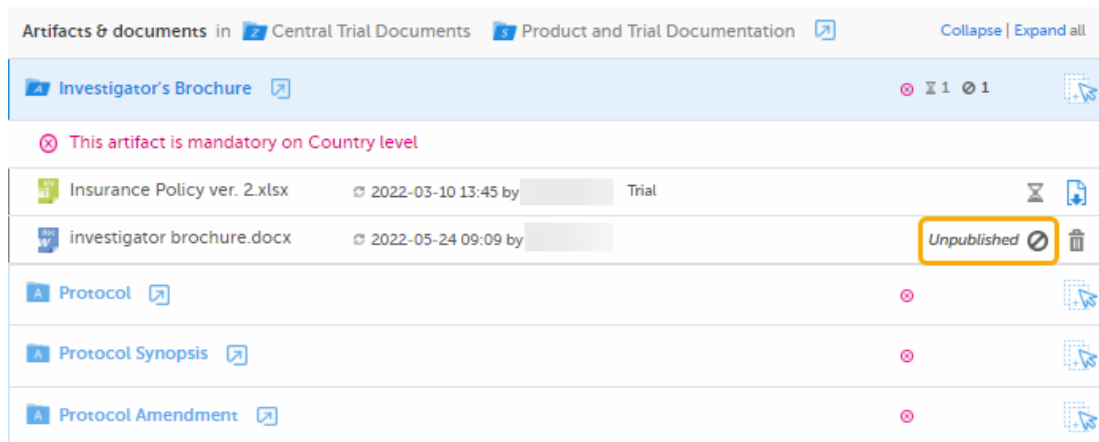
Artifacts & documents in Central Trial Documents Product and Trial Documentation
Collapse | Expand all

Investigator's Brochure
1 1

This artifact is mandatory on Country level

Insurance Policy ver. 2.xlsx 2022-03-10 13:45 by Trial

investigator brochure.docx 2022-05-24 09:09 by Unpublished

Protocol

Protocol Synopsis

Protocol Amendment